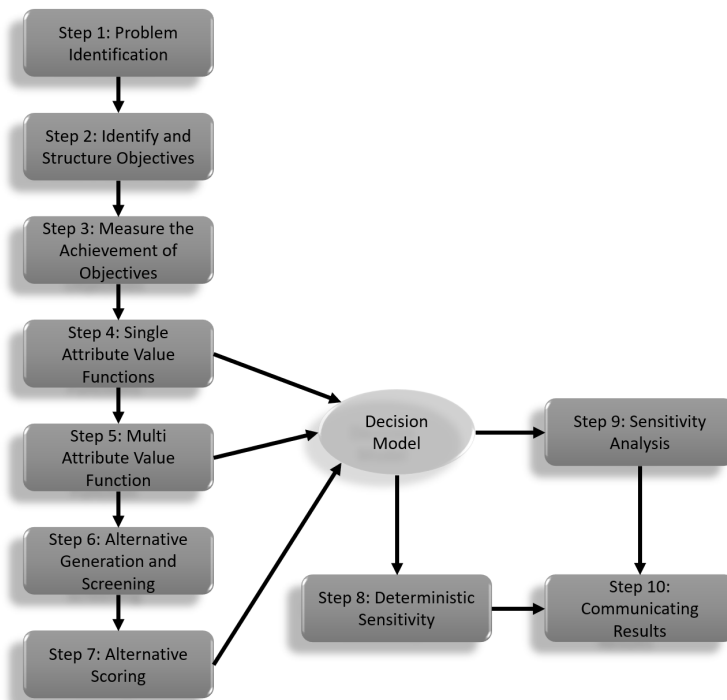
Step 1: Problem Identification

Step 2: Identify and Structure Objectives

Step 3: Measure the Achievement of Objectives

Step 4: Single Attribute Value Functions

Step 5: Multi Attribute Value Function

Step 6: Alternative Generation and Screening

Step 7: Alternative Scoring

Decision Model

Step 8: Deterministic Sensitivity

Step 9: Sensitivity Analysis

Step 10: Communicating Results